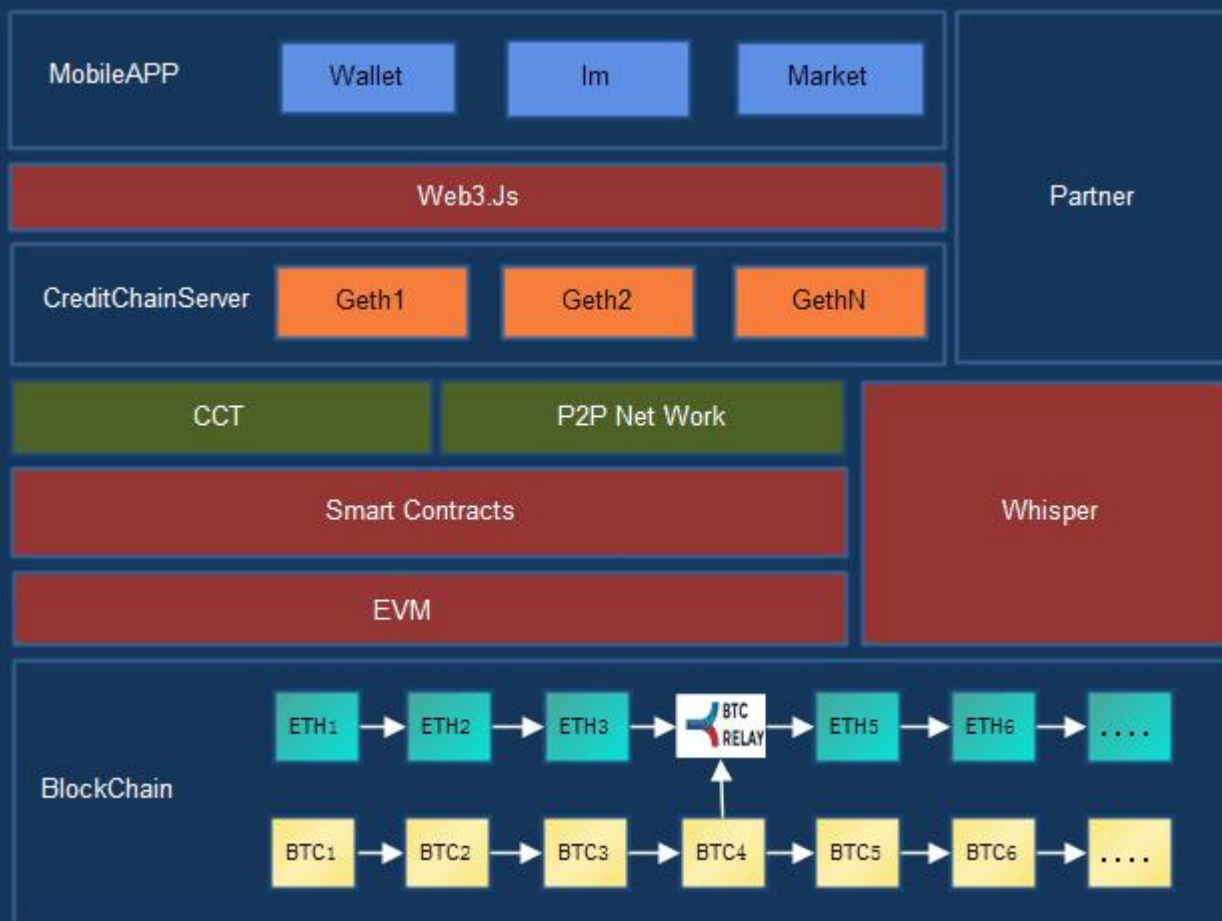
MobileAPP
Wallet
Im
Market
Partner
Web3.Js
CreditChainServer
Geth1
Geth2
GethN
CCT
P2P Net Work
Smart Contracts
Whisper
EVM
BlockChain
ETH1
ETH2
ETH3
BTC RELAY
ETH5
ETH6
....
BTC1
BTC2
BTC3
BTC4
BTC5
BTC6
....